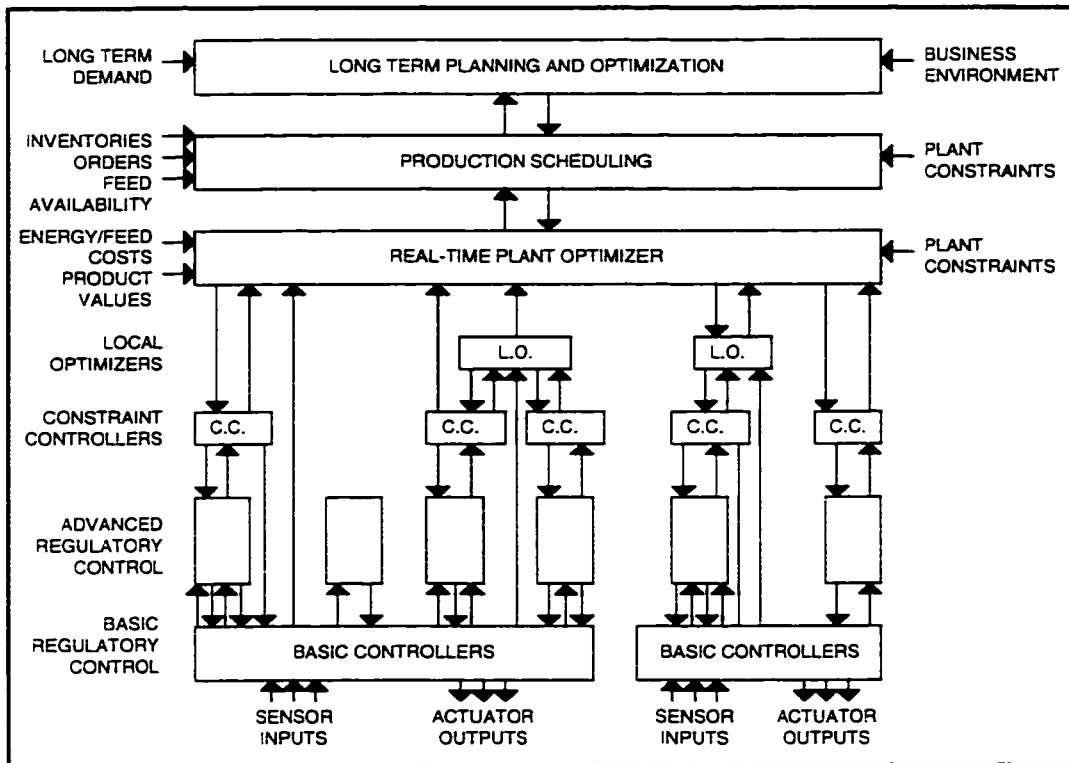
LONG TERM DEMAND

LONG TERM PLANNING AND OPTIMIZATION

BUSINESS ENVIRONMENT

INVENTORIES
ORDERS
FEED AVAILABILITY

PRODUCTION SCHEDULING

PLANT CONSTRAINTS

ENERGY/FEED COSTS
PRODUCT VALUES

REAL-TIME PLANT OPTIMIZER

PLANT CONSTRAINTS

LOCAL OPTIMIZERS

L.O.

L.O.

CONSTRAINT CONTROLLERS

C.C.

C.C.

C.C.

C.C.

C.C.

ADVANCED REGULATORY CONTROL

BASIC REGULATORY CONTROL

BASIC CONTROLLERS

BASIC CONTROLLERS

SENSOR INPUTS

ACTUATOR OUTPUTS

SENSOR INPUTS

ACTUATOR OUTPUTS